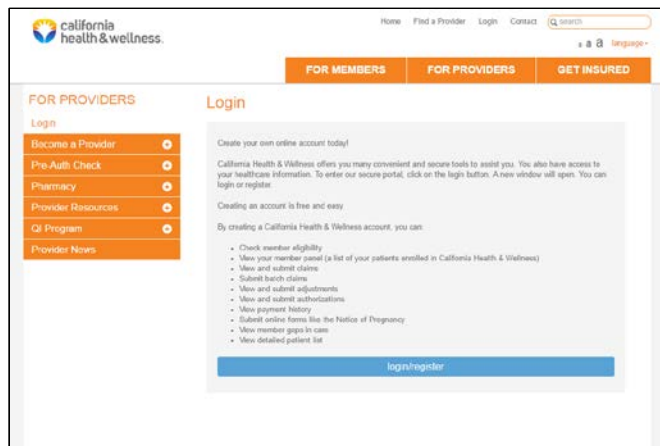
california health&wellness.

Home Find a Provider Login Contact search

a a a language

FOR MEMBERS FOR PROVIDERS GET INSURED

FOR PROVIDERS

Login

Become a Provider

Pre-Auth Check

Pharmacy

Provider Resources

QI Program

Provider News

Login

Create your own online account today!

California Health & Wellness offers you many convenient and secure tools to assist you. You also have access to your healthcare information. To enter our secure portal, click on the login button. A new window will open. You can login or register.

Creating an account is free and easy

By creating a California Health & Wellness account, you can:

- Check member eligibility
- View your member panel (a list of your patients enrolled in California Health & Wellness)
- View and submit claims
- Submit batch claims
- View and submit adjustments
- View and submit authorizations
- View payment history
- Submit online forms like the Notice of Pregnancy
- View member gaps in care
- View detailed patient list

login/register